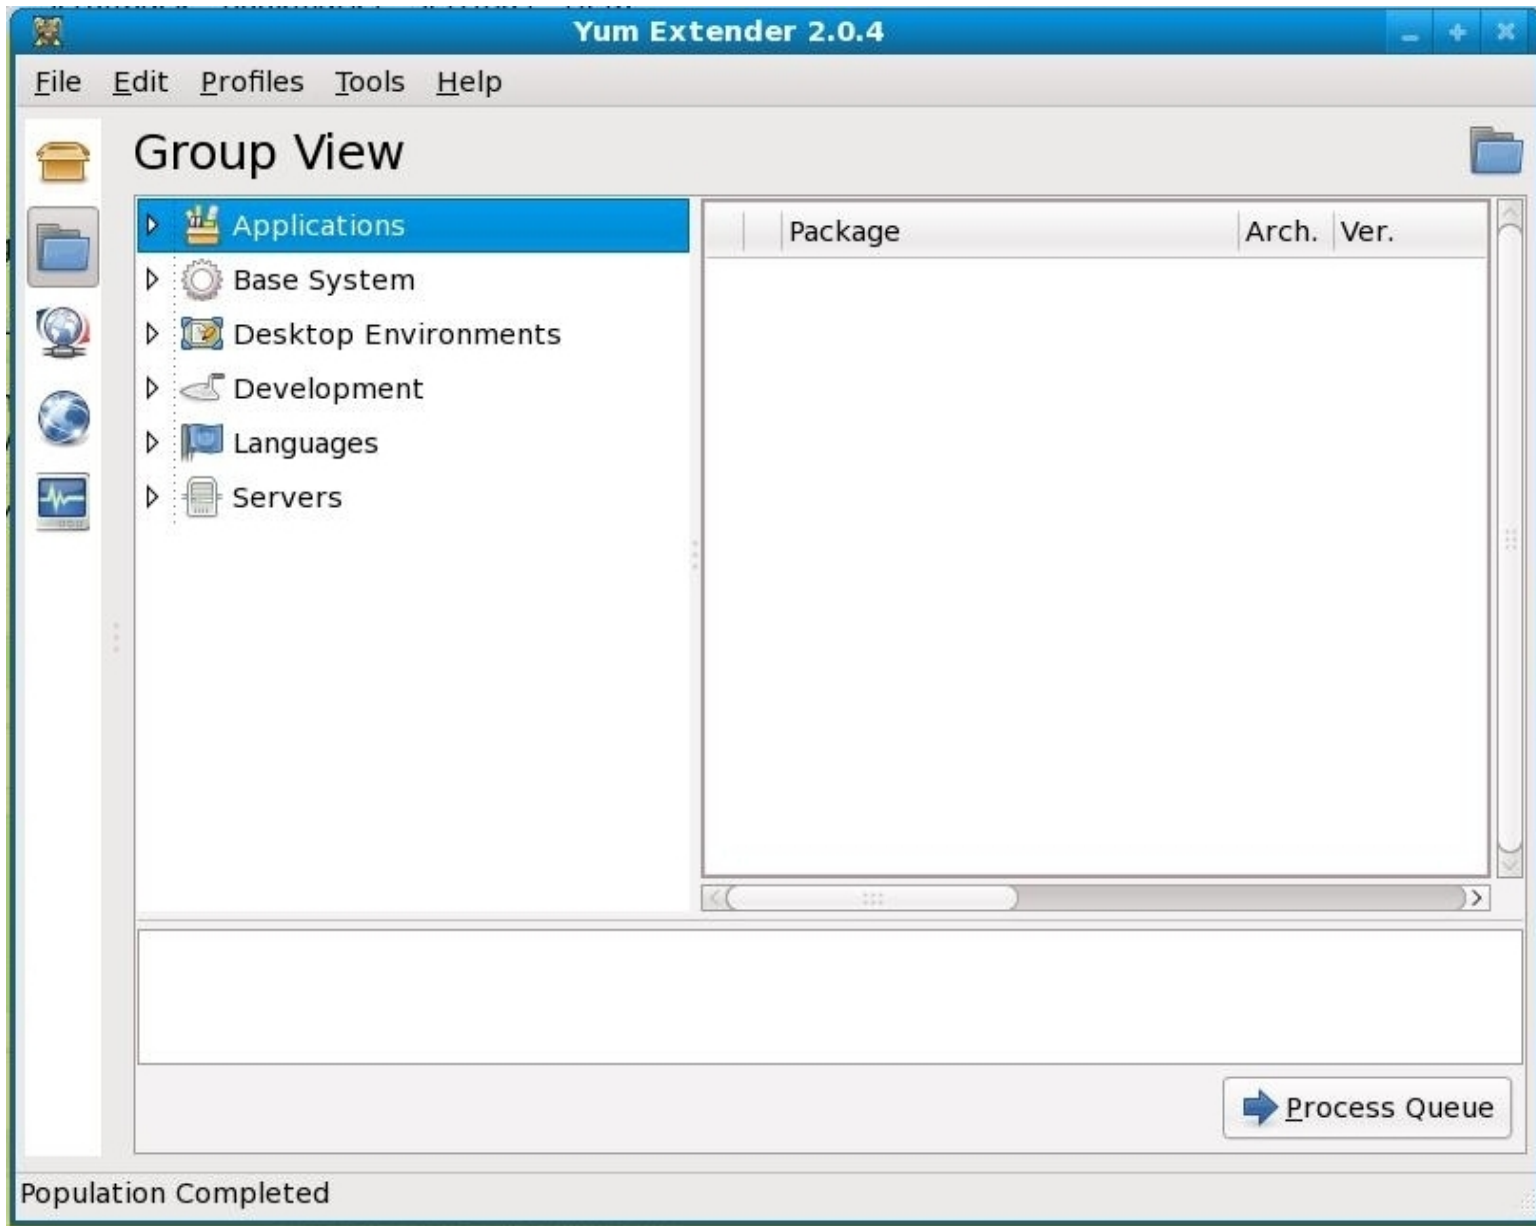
Yum Extender 2.0.4

File Edit Profiles Tools Help

Group View

Applications
Base System
Desktop Environments
Development
Languages
Servers

| | Package | Arch. | Ver. |
|---|---|---|---|

Process Queue

Population Completed